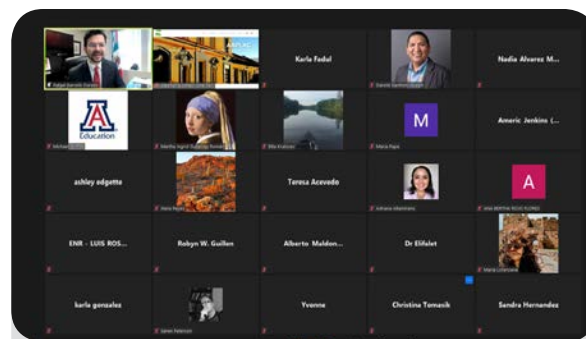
Karla Fadel

Nadia Alvarez M...

Education

Americ Jenkins (...

M

ashley odgette

Teresa Acevedo

A

ENR - LUIS ROS...

Robyn W. Guillen

Alberto Maldon...

Dr Elifalet

karla gonzalez

Yvonne

Christina Tomasik

Sandra Hernandez